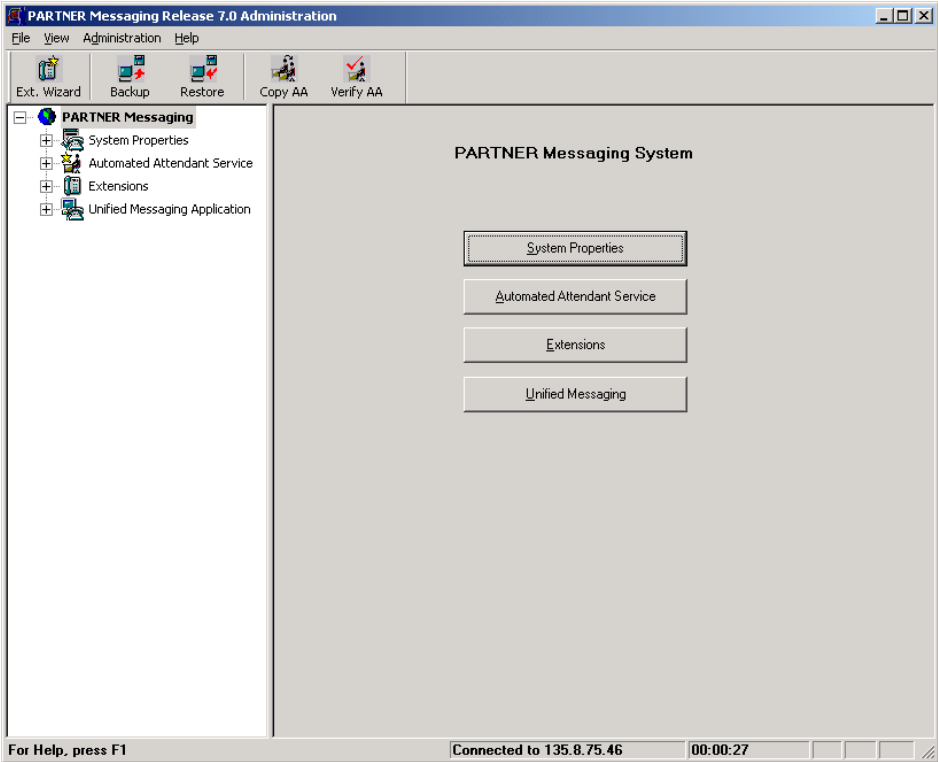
PARTNER Messaging Release 7.0 Administration

File View Administration Help

Ext. Wizard Backup Restore Copy AA Verify AA

PARTNER Messaging
System Properties
Automated Attendant Service
Extensions
Unified Messaging Application

PARTNER Messaging System

System Properties

Automated Attendant Service

Extensions

Unified Messaging

For Help, press F1

Connected to 135.8.75.46

00:00:27